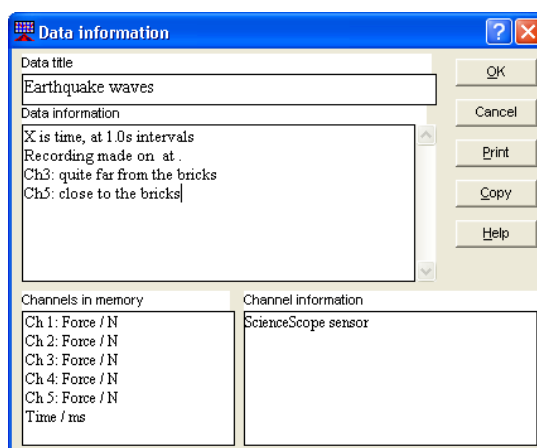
Data information

Data title

Earthquake waves

Data information

X is time, at 1.0s intervals
Recording made on at .
Ch3: quite far from the bricks
Ch5: close to the bricks

OK

Cancel

Print

Copy

Help

Channels in memory

Ch 1: Force / N
Ch 2: Force / N
Ch 3: Force / N
Ch 4: Force / N
Ch 5: Force / N
Time / ms

Channel information

ScienceScope sensor